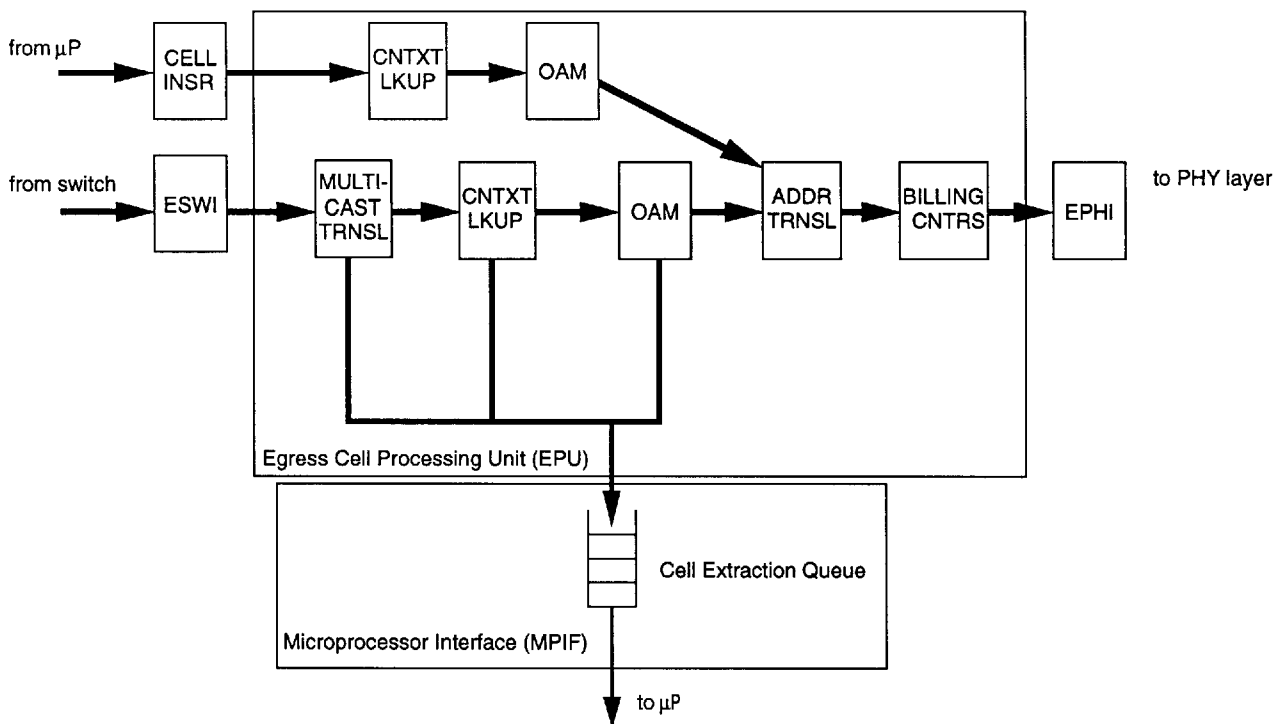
from $\mu$P

CELL INSR

CNTXT LKUP

OAM

from switch

ESWI

MULTI-CAST TRNSL

CNTXT LKUP

OAM

ADDR TRNSL

BILLING CNTRS

EPHI

to PHY layer

Egress Cell Processing Unit (EPU)

Cell Extraction Queue

Microprocessor Interface (MPIF)

to $\mu$P